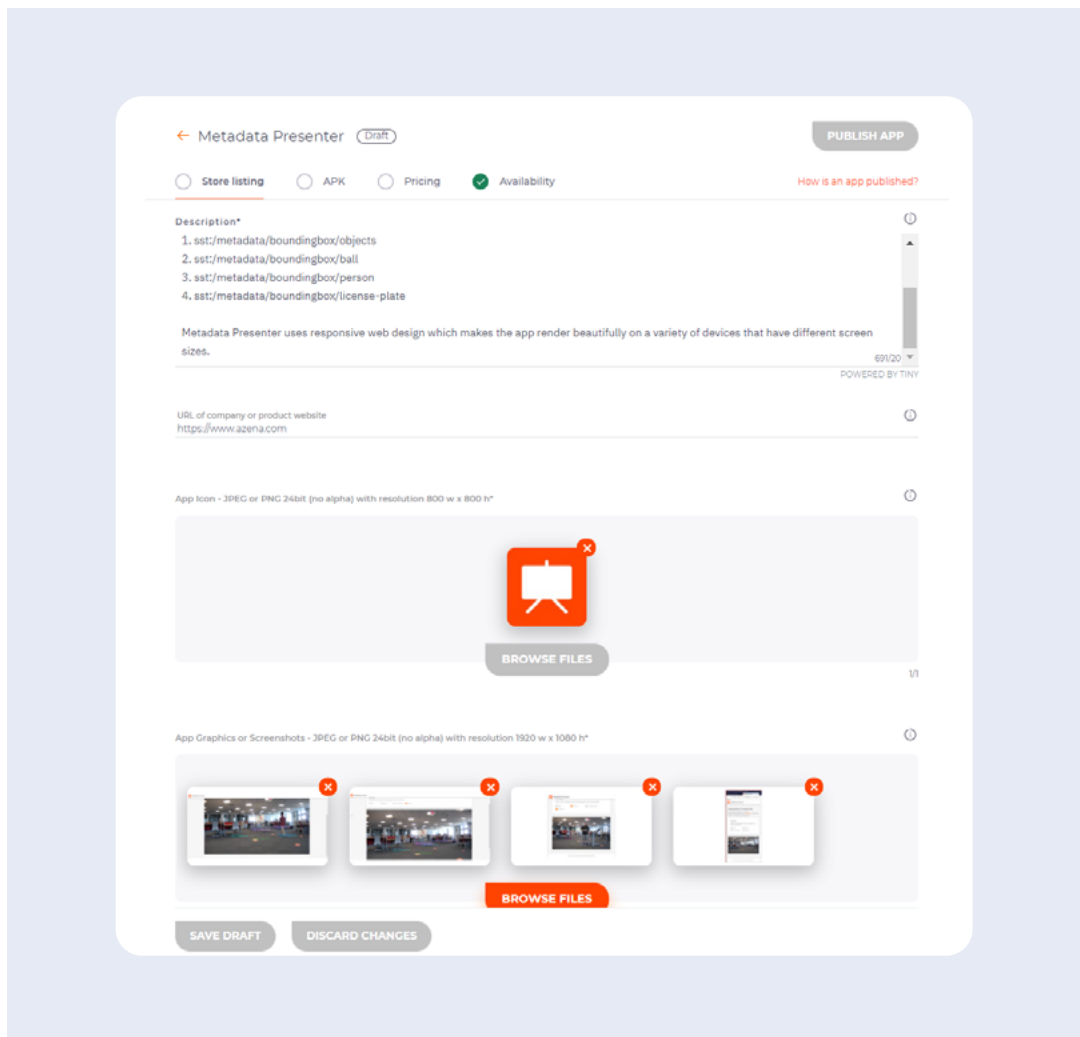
← Metadata Presenter Draft

PUBLISH APP

Store listing APK Pricing Availability

How is an app published?

Description*

1. sst:/metadata/boundingbox/objects
2. sst:/metadata/boundingbox/ball
3. sst:/metadata/boundingbox/person
4. sst:/metadata/boundingbox/license-plate

Metadata Presenter uses responsive web design which makes the app render beautifully on a variety of devices that have different screen sizes.

691/20

POWERED BY TINY

URL of company or product website
https://www.azena.com

App Icon - JPEG or PNG 24bit (no alpha) with resolution 800 w x 800 h*

BROWSE FILES

1/1

App Graphics or Screenshots - JPEG or PNG 24bit (no alpha) with resolution 1920 w x 1080 h*

BROWSE FILES

SAVE DRAFT DISCARD CHANGES